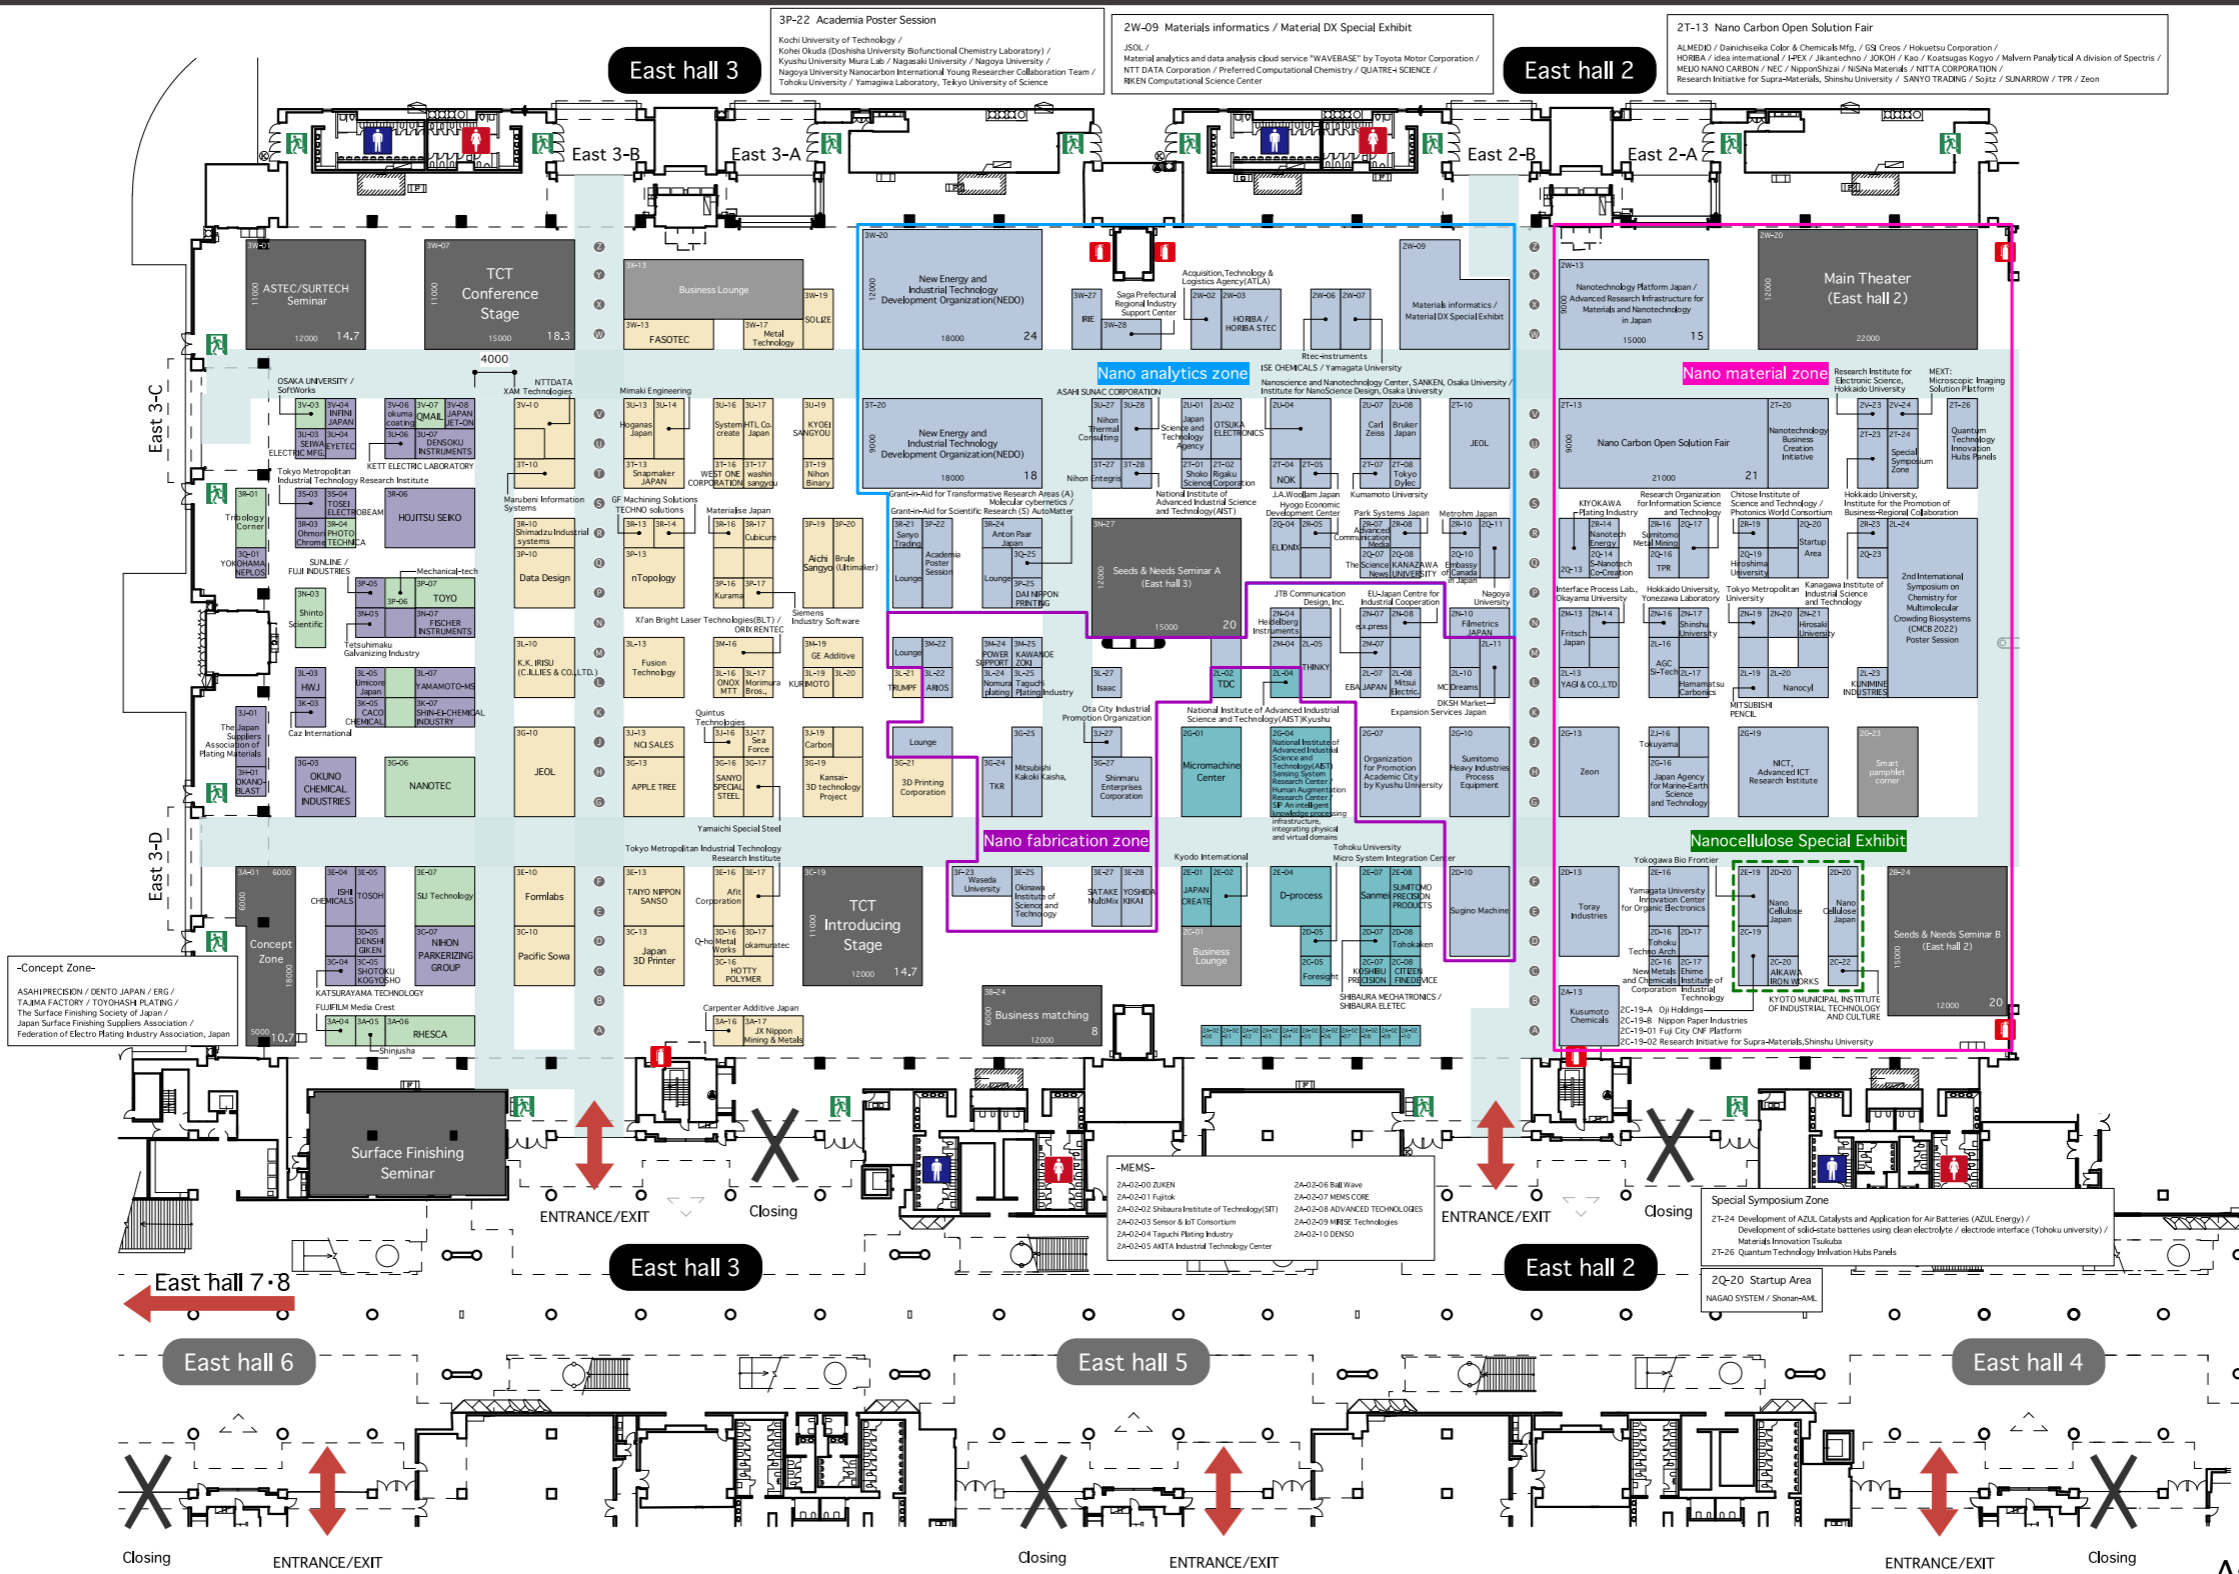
3P-22 Academia Poster Session

Kochi University of Technology / Kohei Okuda (Doshisha University Biofunctional Chemistry Laboratory) / Kyushu University Miura Lab / Nagasaki University / Nagoya University / Nagoya University Nanocarbon International Young Researcher Collaboration Team / Tohoku University / Yamagiwa Laboratory, Teikyo University of Science

2W-09 Materials informatics / Material DX Special Exhibit

JSOL / Material analytics and data analysis cloud service "WAVEBASE" by Toyota Motor Corporation / NTT DATA Corporation / Preferred Computational Chemistry / QUATRE-i SCIENCE / RIKEN Computational Science Center

2T-13 Nano Carbon Open Solution Fair

ALMEDIO / Dainichiseika Color & Chemicals Mfg. / GSI Creos / Hokuetsu Corporation / HORIBA / idea international / I-PEX / Jikantechno / JOKOH / Kao / Kasuga Kogyo / Malvern Panalytical A division of Spectris / MEIJO NANO CARBON / NEC / NipponShizai / NiSiNa Materials / NITTA CORPORATION / Research Initiative for Supra-Materials, Shinshu University / SANYO TRADING / Sojitz / SUNARROW / TPR / Zeon

East hall 3

East hall 2

East 3-B

East 3-A

East 2-B

East 2-A

East 3-C

East 3-D

ASTEC/SURTECH Seminar

TCT Conference Stage

Business Lounge

FASOTEC

Metal Technology

SOLIZE

New Energy and Industrial Technology Development Organization(NEDO)

Nano analytics zone

Nano material zone

Nano fabrication zone

Nanocellulose Special Exhibit

Main Theater (East hall 2)

Nanotechnology Platform Japan / Advanced Research Infrastructure for Materials and Nanotechnology in Japan

Nano Carbon Open Solution Fair

Materials informatics / Material DX Special Exhibit

HORIBA / HORIBA STEC

JEOL

Seeds & Needs Seminar A (East hall 3)

Seeds & Needs Seminar B (East hall 2)

TCT Introducing Stage

Concept Zone

Surface Finishing Seminar

Business matching

Micromachine Center

D-process

Zeon

Toray Industries

Kusumoto Chemicals

HOJITSU SEIKO

TOYO

NANOTEC

OKUNO CHEMICAL INDUSTRIES

RHESCA

NIHON PARKERIZING GROUP

Data Design

nTopology

Formlabs

Pacific Sowa

Japan 3D Printer

APPLE TREE

NCI SALES

JEOL

3D Printing Corporation

TKR

Sugino Machine

-Concept Zone-

ASAHIPRECISION / DENTO JAPAN / ERG / TAJIMA FACTORY / TOYOHASHI PLATING / The Surface Finishing Society of Japan / Japan Surface Finishing Suppliers Association / Federation of Electro Plating Industry Association, Japan

-MEMS-

2A-02-00 ZUKEN
2A-02-01 Fujitok
2A-02-02 Shibaura Institute of Technology(SIT)
2A-02-03 Sensor & IoT Consortium
2A-02-04 Taguchi Plating Industry
2A-02-05 AKITA Industrial Technology Center
2A-02-06 Ball Wave
2A-02-07 MEMS CORE
2A-02-08 ADVANCED TECHNOLOGIES
2A-02-09 MIRISE Technologies
2A-02-10 DENSO

Special Symposium Zone

2T-24 Development of AZUL Catalysts and Application for Air Batteries (AZUL Energy) / Development of solid-state batteries using clean electrolyte / electrode interface (Tohoku university) / Materials Innovation Tsukuba
2T-26 Quantum Technology Innovation Hubs Panels

2Q-20 Startup Area
NAGAO SYSTEM / Shonan-AML

2C-19-A Oji Holdings
2C-19-B Nippon Paper Industries
2C-19-01 Fuji City CNF Platform
2C-19-02 Research Initiative for Supra-Materials,Shinshu University

ENTRANCE/EXIT

Closing

East hall 7・8

East hall 6

East hall 5

East hall 4